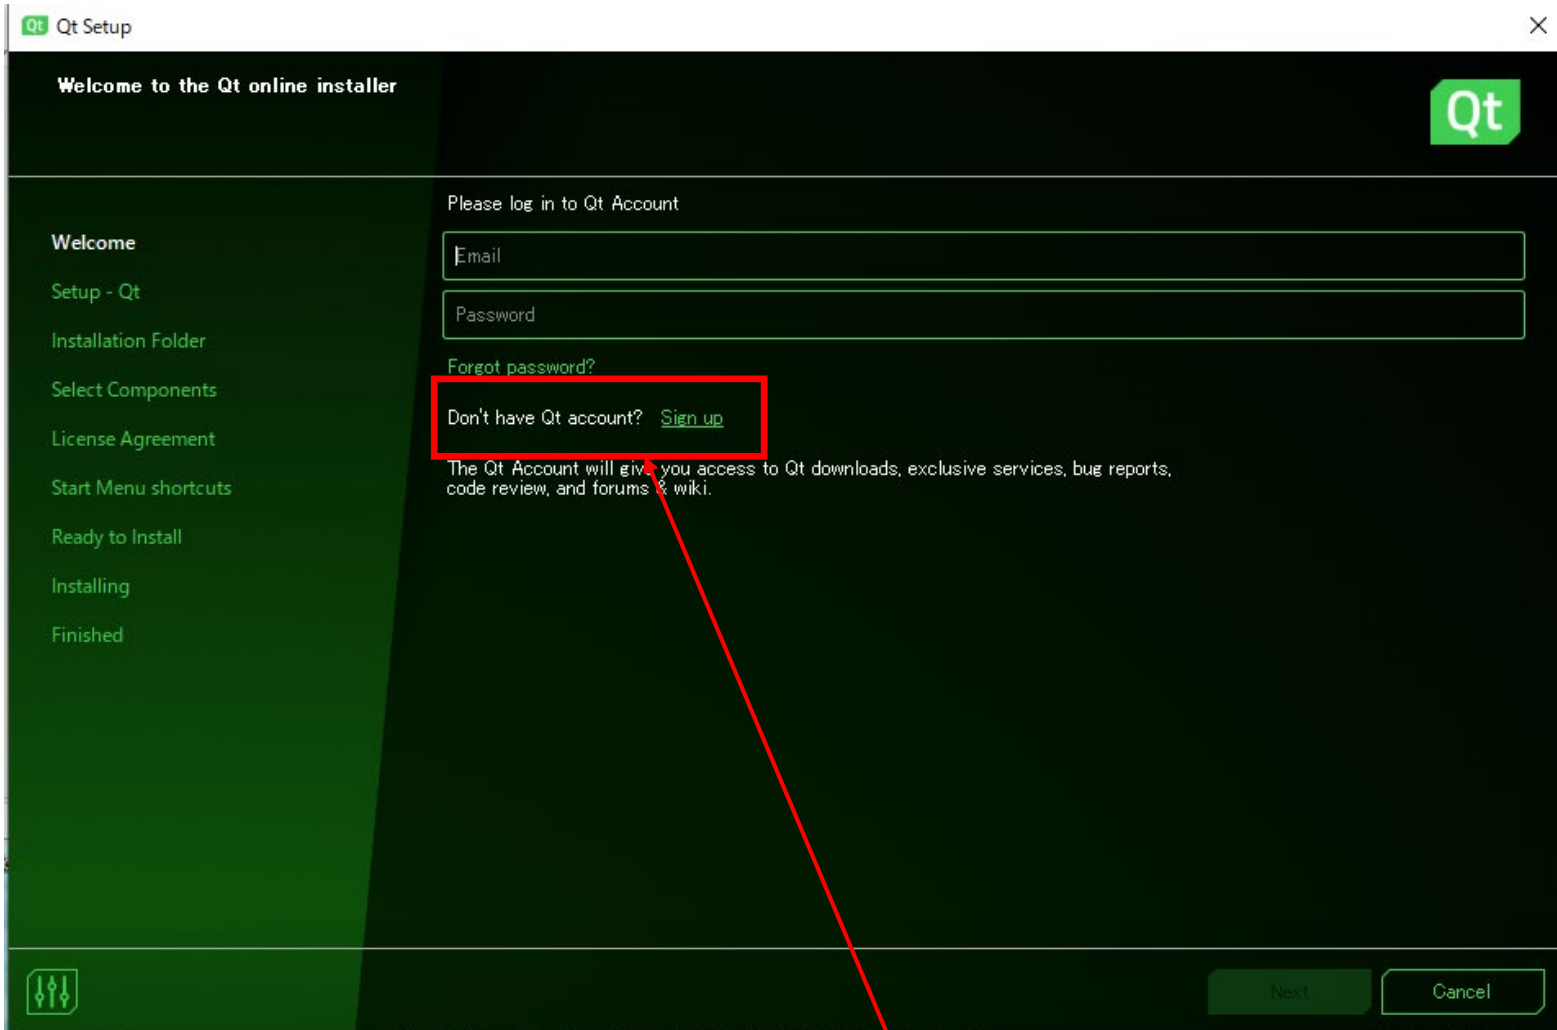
Qt Setup

Welcome to the Qt online installer

Qt

Welcome
Setup - Qt
Installation Folder
Select Components
License Agreement
Start Menu shortcuts
Ready to Install
Installing
Finished

Please log in to Qt Account

Email

Password

Forgot password?

Don't have Qt account? Sign up

The Qt Account will give you access to Qt downloads, exclusive services, bug reports, code review, and forums & wiki.

Next

Cancel